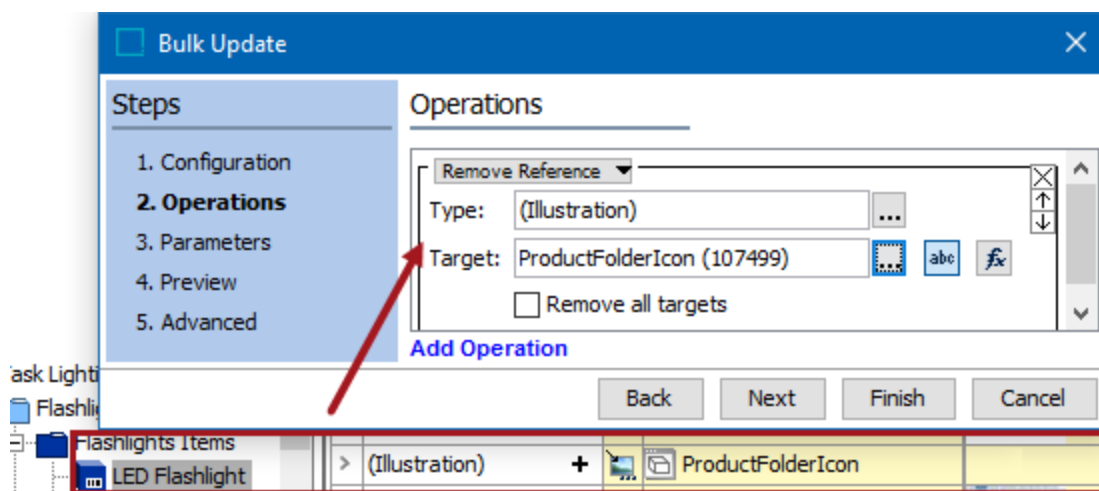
Bulk Update

Steps

1. Configuration
2. Operations
3. Parameters
4. Preview
5. Advanced

Operations

Remove Reference

Type: (Illustration) ...

Target: ProductFolderIcon (107499) ... abc $f_x$

Remove all targets

Add Operation

Back Next Finish Cancel

ask Lighti

Flashli

Flashlights Items

LED Flashlight

(Illustration) + ProductFolderIcon